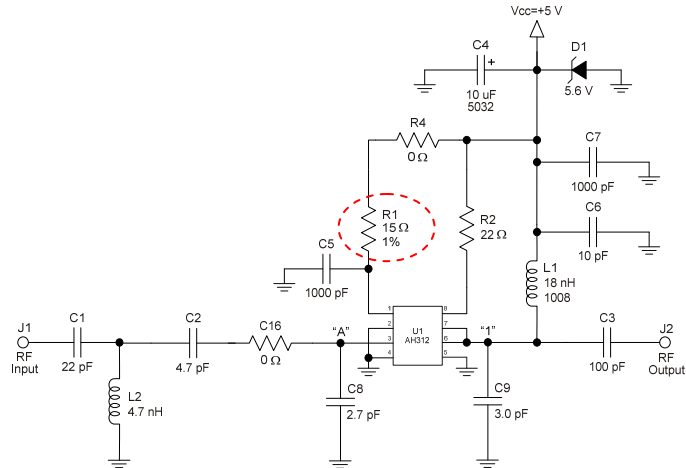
Vcc=+5 V
C4
+
D1
10 uF
5032
5.6 V
R4
0 Ω
C7
1000 pF
R1
15 Ω
1%
R2
22 Ω
C6
10 pF
C5
1000 pF
L1
18 nH
1008
1
8
2
7
3
U1
AH312
6
4
5
J1
C1
C2
C16
"A"
"1"
C3
J2
RF
Input
22 pF
4.7 pF
0 Ω
100 pF
RF
Output
L2
4.7 nH
C8
2.7 pF
C9
3.0 pF